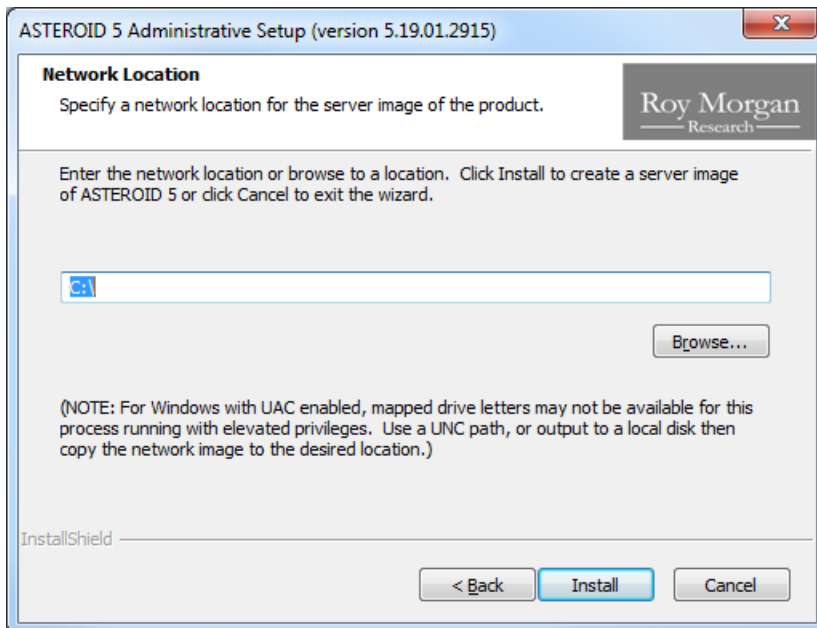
ASTEROID 5 Administrative Setup (version 5.19.01.2915)

Network Location

Specify a network location for the server image of the product.

Roy Morgan
Research

Enter the network location or browse to a location. Click Install to create a server image of ASTEROID 5 or click Cancel to exit the wizard.

C:\

Browse...

(NOTE: For Windows with UAC enabled, mapped drive letters may not be available for this process running with elevated privileges. Use a UNC path, or output to a local disk then copy the network image to the desired location.)

InstallShield

< Back

Install

Cancel